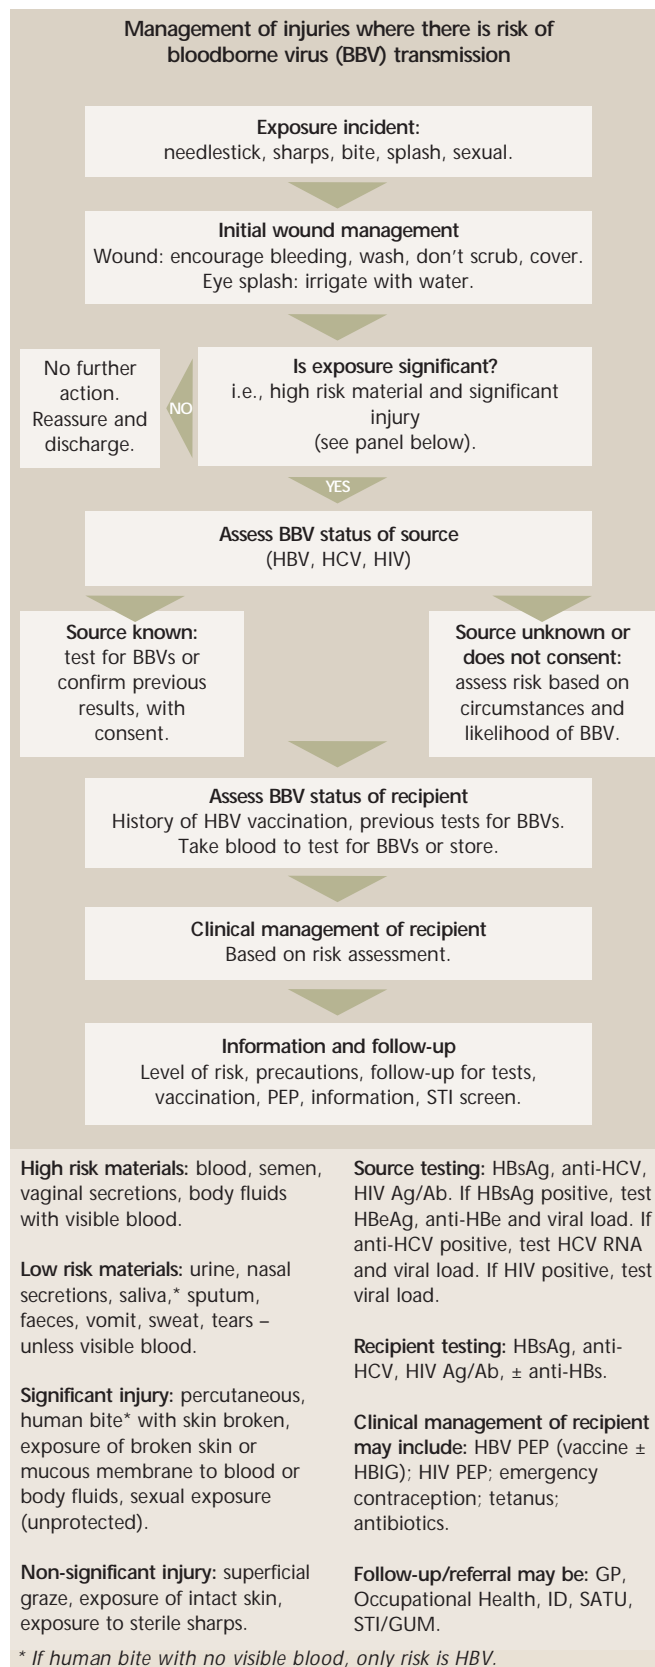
Management of injuries where there is risk of bloodborne virus (BBV) transmission

Exposure incident:
needlestick, sharps, bite, splash, sexual.

Initial wound management
Wound: encourage bleeding, wash, don't scrub, cover.
Eye splash: irrigate with water.

Is exposure significant?
i.e., high risk material and significant injury
(see panel below).

NO

No further action.
Reassure and discharge.

YES

Assess BBV status of source
(HBV, HCV, HIV)

Source known:
test for BBVs or confirm previous results, with consent.

Source unknown or does not consent:
assess risk based on circumstances and likelihood of BBV.

Assess BBV status of recipient
History of HBV vaccination, previous tests for BBVs.
Take blood to test for BBVs or store.

Clinical management of recipient
Based on risk assessment.

Information and follow-up
Level of risk, precautions, follow-up for tests, vaccination, PEP, information, STI screen.

High risk materials: blood, semen, vaginal secretions, body fluids with visible blood.

Low risk materials: urine, nasal secretions, saliva,* sputum, faeces, vomit, sweat, tears – unless visible blood.

Significant injury: percutaneous, human bite* with skin broken, exposure of broken skin or mucous membrane to blood or body fluids, sexual exposure (unprotected).

Non-significant injury: superficial graze, exposure of intact skin, exposure to sterile sharps.

Source testing: HBsAg, anti-HCV, HIV Ag/Ab. If HBsAg positive, test HBeAg, anti-HBe and viral load. If anti-HCV positive, test HCV RNA and viral load. If HIV positive, test viral load.

Recipient testing: HBsAg, anti-HCV, HIV Ag/Ab, ± anti-HBs.

Clinical management of recipient may include: HBV PEP (vaccine ± HBIG); HIV PEP; emergency contraception; tetanus; antibiotics.

Follow-up/referral may be: GP, Occupational Health, ID, SATU, STI/GUM.

* If human bite with no visible blood, only risk is HBV.